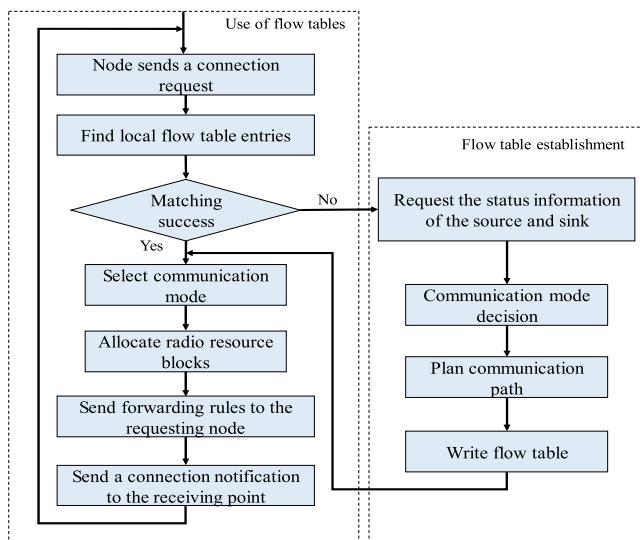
Use of flow tables

Node sends a connection request

Find local flow table entries

Matching success

Yes

No

Select communication mode

Allocate radio resource blocks

Send forwarding rules to the requesting node

Send a connection notification to the receiving point

Flow table establishment

Request the status information of the source and sink

Communication mode decision

Plan communication path

Write flow table